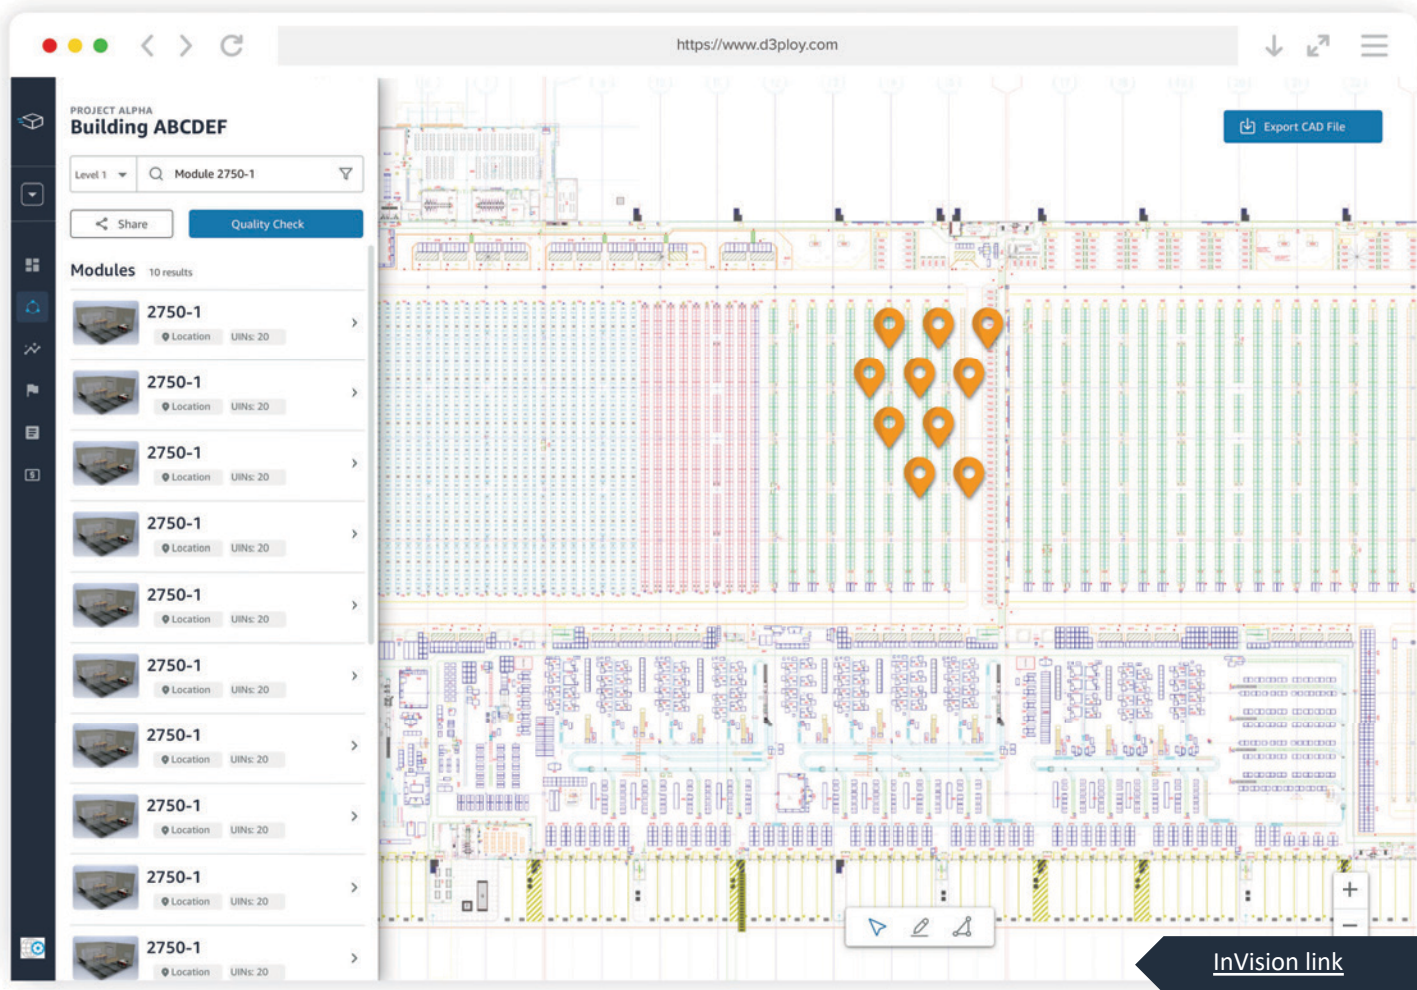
https://www.d3ploy.com

PROJECT ALPHA
Building ABCDEF

Level 1
Module 2750-1

Share
Quality Check

Modules 10 results

2750-1
Location UINs: 20

2750-1
Location UINs: 20

2750-1
Location UINs: 20

2750-1
Location UINs: 20

2750-1
Location UINs: 20

2750-1
Location UINs: 20

2750-1
Location UINs: 20

2750-1
Location UINs: 20

2750-1
Location UINs: 20

2750-1
Location UINs: 20

Export CAD File

InVision link